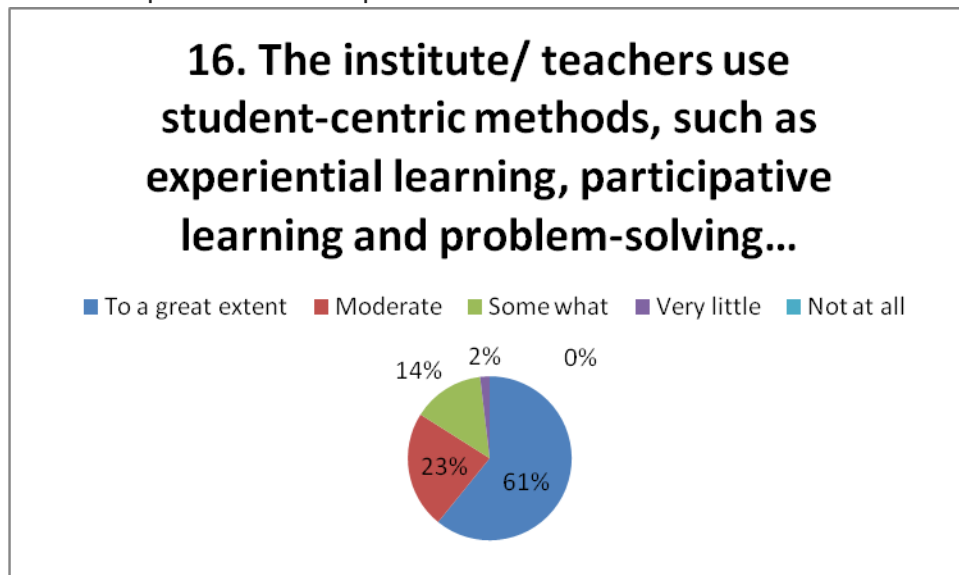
16. The institute/ teachers use student-centric methods, such as experiential learning, participative learning and problem-solving…

To a great extent
Moderate
Some what
Very little
Not at all

14%
2%
0%
23%
61%